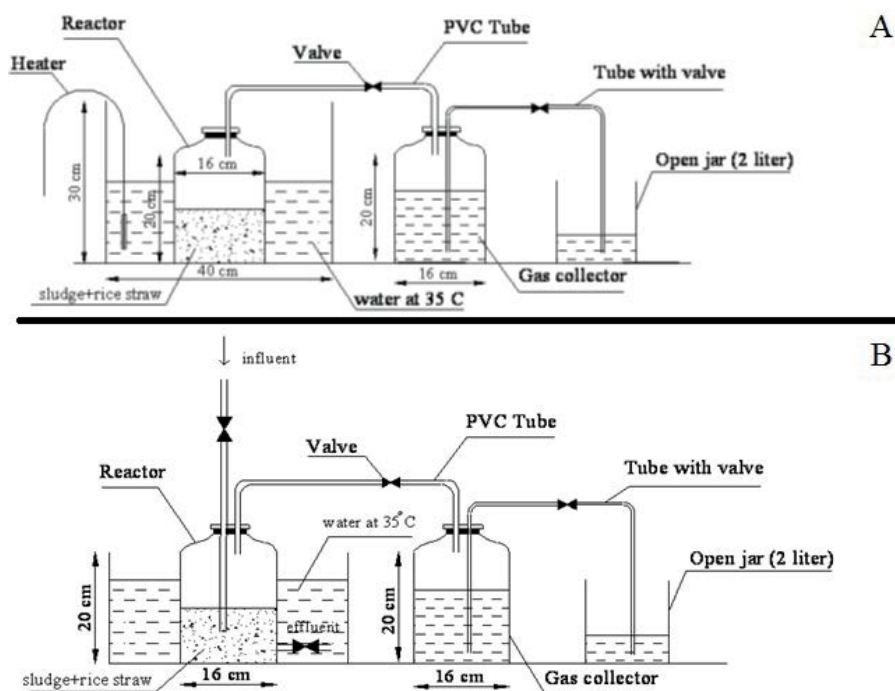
A

Reactor
PVC Tube
Valve
Tube with valve
Heater
16 cm
30 cm
20 cm
20 cm
Open jar (2 liter)
40 cm
16 cm
Gas collector
sludge+rice straw
water at 35 C

B

influent
PVC Tube
Valve
Tube with valve
Reactor
water at 35°C
20 cm
20 cm
Open jar (2 liter)
effluent
sludge+rice straw
16 cm
16 cm
Gas collector